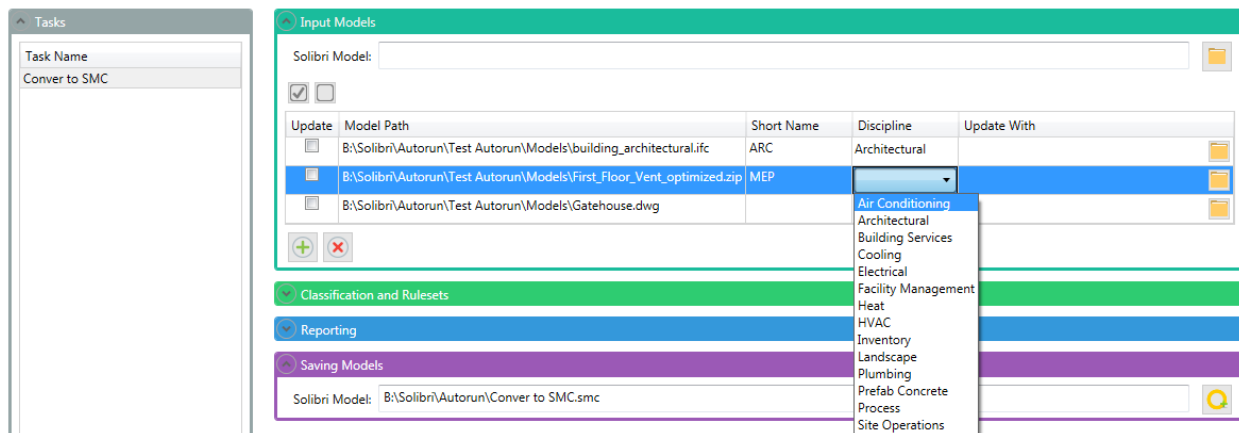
Tasks

| Task Name |
|---|
| Conver to SMC |

Input Models

Solibri Model:

| Update | Model Path | Short Name | Discipline | Update With |
|---|---|---|---|---|
| | B:\Solibri\Autorun\Test Autorun\Models\building_architectural.ifc | ARC | Architectural | |
| | B:\Solibri\Autorun\Test Autorun\Models\First_Floor_Vent_optimized.zip | MEP | | |
| | B:\Solibri\Autorun\Test Autorun\Models\Gatehouse.dwg | | | |

Air Conditioning
Architectural
Building Services
Cooling
Electrical
Facility Management
Heat
HVAC
Inventory
Landscape
Plumbing
Prefab Concrete
Process
Site Operations

Classification and Rulesets

Reporting

Saving Models

Solibri Model: B:\Solibri\Autorun\Conver to SMC.smc